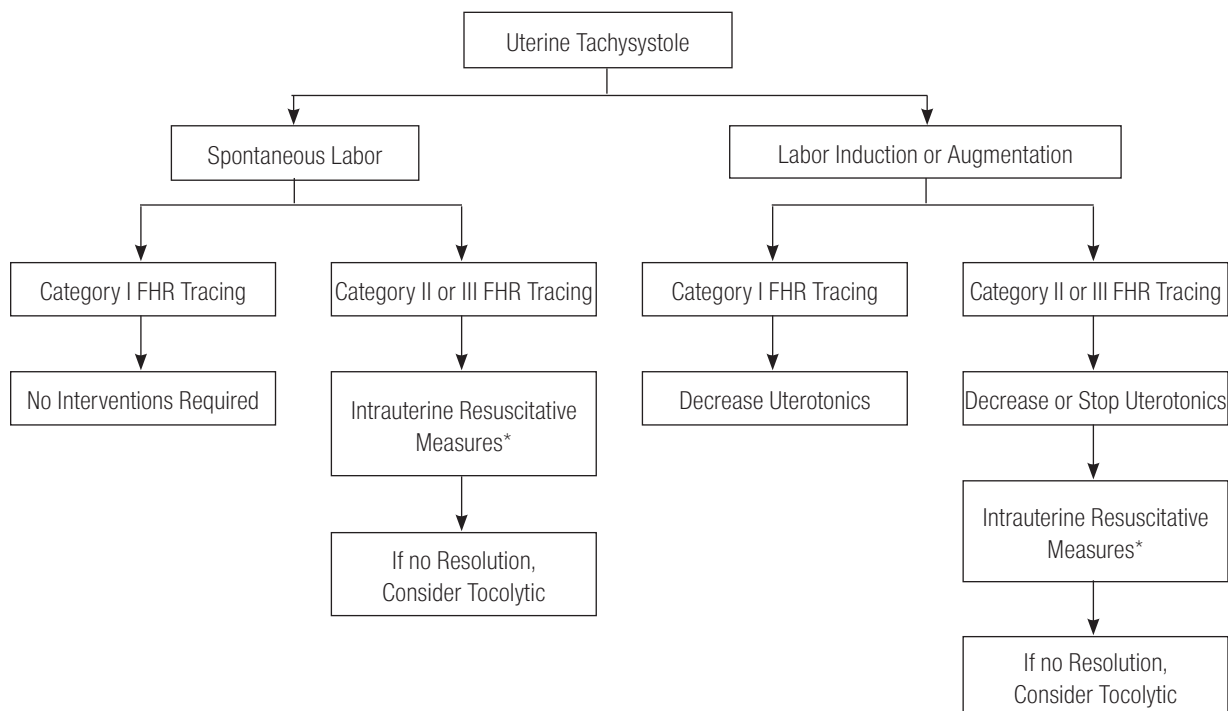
Uterine Tachysystole

Spontaneous Labor

Labor Induction or Augmentation

Category I FHR Tracing

No Interventions Required

Category II or III FHR Tracing

Intrauterine Resuscitative Measures*

If no Resolution, Consider Tocolytic

Category I FHR Tracing

Decrease Uterotonics

Category II or III FHR Tracing

Decrease or Stop Uterotonics

Intrauterine Resuscitative Measures*

If no Resolution, Consider Tocolytic